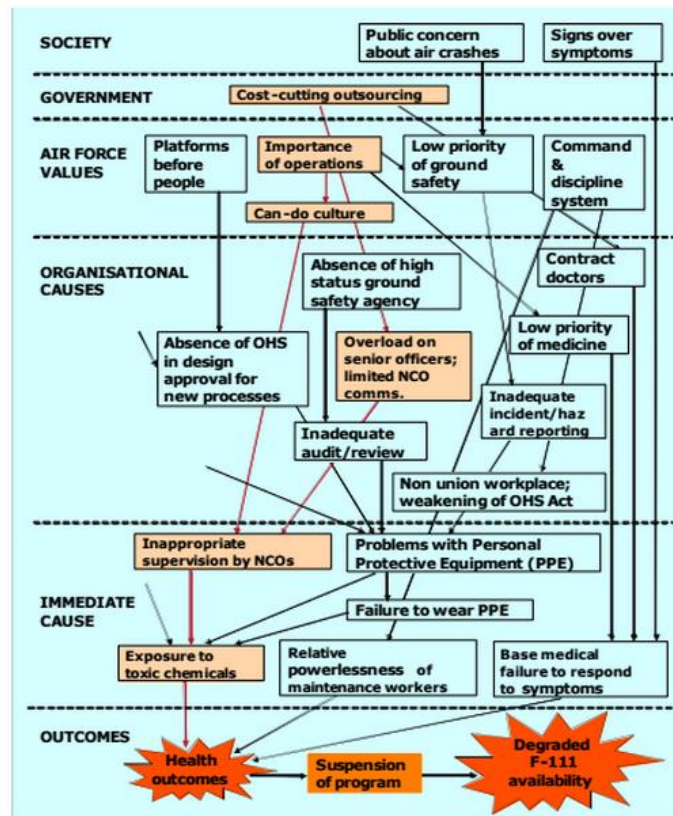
SOCIETY

Public concern about air crashes

Signs over symptoms

GOVERNMENT

Cost-cutting outsourcing

AIR FORCE VALUES

Platforms before people

Importance of operations

Low priority of ground safety

Command & discipline system

Can-do culture

ORGANISATIONAL CAUSES

Absence of high status ground safety agency

Contract doctors

Absence of OHS in design approval for new processes

Overload on senior officers; limited NCO comms.

Low priority of medicine

Inadequate incident/hazard reporting

Inadequate audit/review

Non union workplace; weakening of OHS Act

Inappropriate supervision by NCOs

Problems with Personal Protective Equipment (PPE)

IMMEDIATE CAUSE

Failure to wear PPE

Exposure to toxic chemicals

Relative powerlessness of maintenance workers

Base medical failure to respond to symptoms

OUTCOMES

Health outcomes

Suspension of program

Degraded F-111 availability